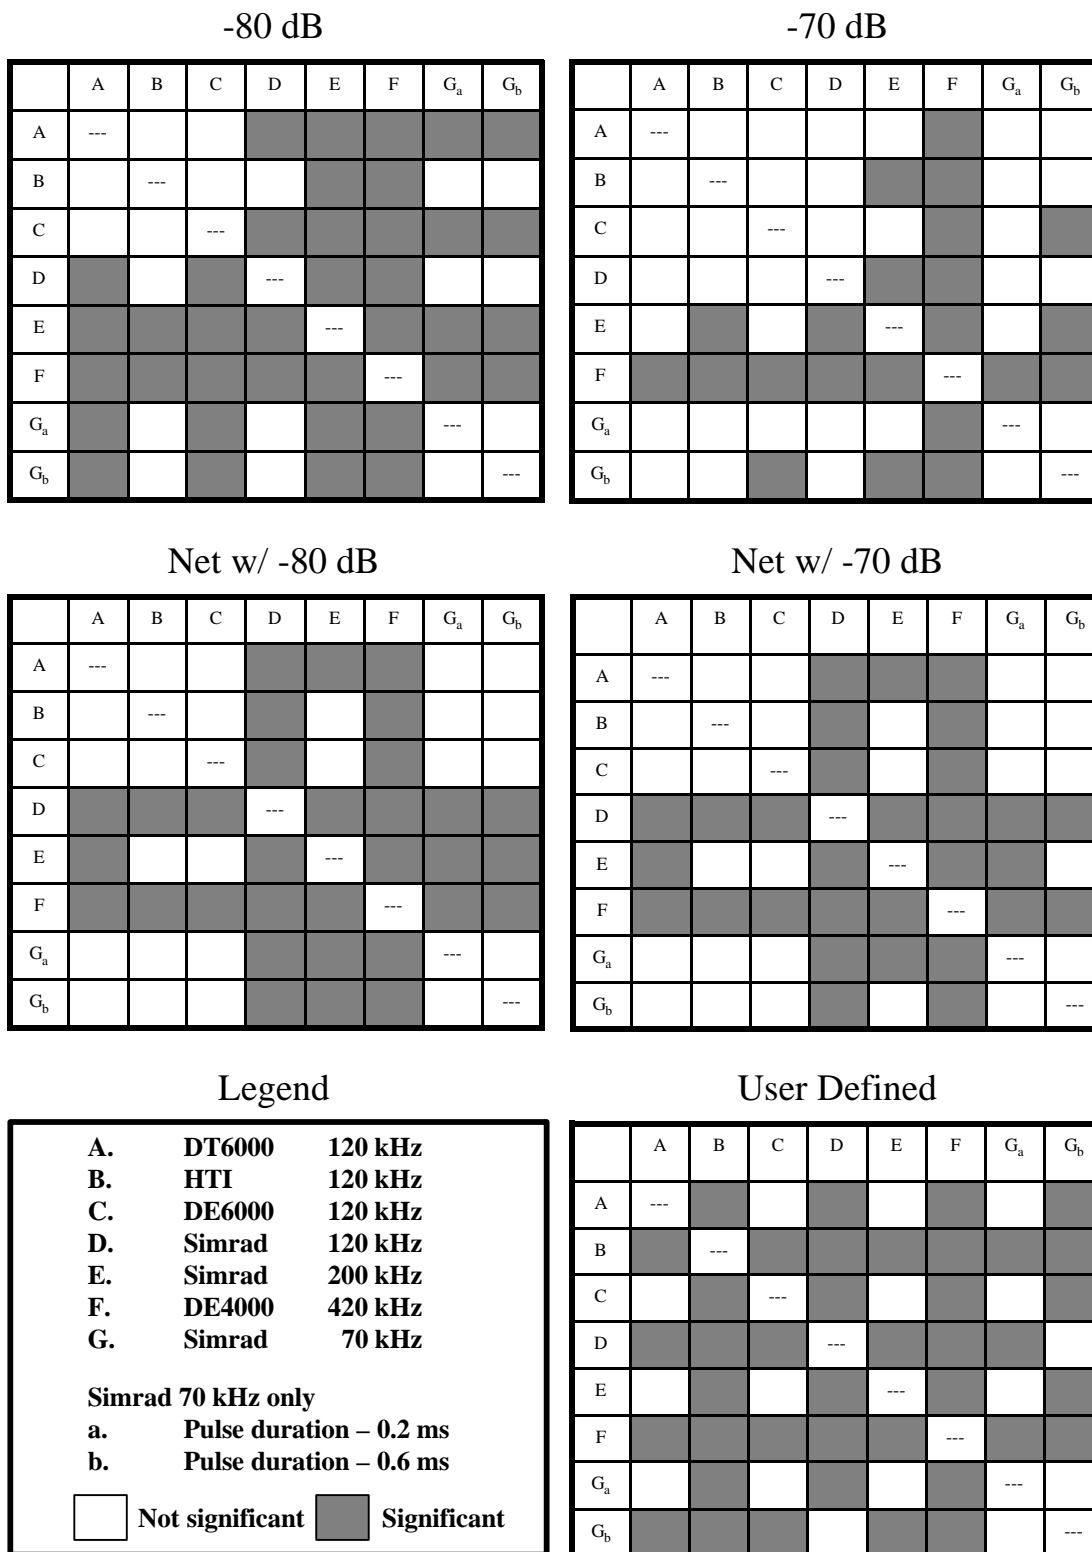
-80 dB

| | A | B | C | D | E | F | $G_a$ | $G_b$ |
|---|---|---|---|---|---|---|---|---|
| A | --- | | | | | | | |
| B | | --- | | | | | | |
| C | | | --- | | | | | |
| D | | | | --- | | | | |
| E | | | | | --- | | | |
| F | | | | | | --- | | |
| $G_a$ | | | | | | | --- | |
| $G_b$ | | | | | | | | --- |

-70 dB

| | A | B | C | D | E | F | $G_a$ | $G_b$ |
|---|---|---|---|---|---|---|---|---|
| A | --- | | | | | | | |
| B | | --- | | | | | | |
| C | | | --- | | | | | |
| D | | | | --- | | | | |
| E | | | | | --- | | | |
| F | | | | | | --- | | |
| $G_a$ | | | | | | | --- | |
| $G_b$ | | | | | | | | --- |

Net w/ -80 dB

| | A | B | C | D | E | F | $G_a$ | $G_b$ |
|---|---|---|---|---|---|---|---|---|
| A | --- | | | | | | | |
| B | | --- | | | | | | |
| C | | | --- | | | | | |
| D | | | | --- | | | | |
| E | | | | | --- | | | |
| F | | | | | | --- | | |
| $G_a$ | | | | | | | --- | |
| $G_b$ | | | | | | | | --- |

Net w/ -70 dB

| | A | B | C | D | E | F | $G_a$ | $G_b$ |
|---|---|---|---|---|---|---|---|---|
| A | --- | | | | | | | |
| B | | --- | | | | | | |
| C | | | --- | | | | | |
| D | | | | --- | | | | |
| E | | | | | --- | | | |
| F | | | | | | --- | | |
| $G_a$ | | | | | | | --- | |
| $G_b$ | | | | | | | | --- |

Legend

A. DT6000 120 kHz
B. HTI 120 kHz
C. DE6000 120 kHz
D. Simrad 120 kHz
E. Simrad 200 kHz
F. DE4000 420 kHz
G. Simrad 70 kHz

Simrad 70 kHz only
a. Pulse duration – 0.2 ms
b. Pulse duration – 0.6 ms

Not significant Significant

User Defined

| | A | B | C | D | E | F | $G_a$ | $G_b$ |
|---|---|---|---|---|---|---|---|---|
| A | --- | | | | | | | |
| B | | --- | | | | | | |
| C | | | --- | | | | | |
| D | | | | --- | | | | |
| E | | | | | --- | | | |
| F | | | | | | --- | | |
| $G_a$ | | | | | | | --- | |
| $G_b$ | | | | | | | | --- |